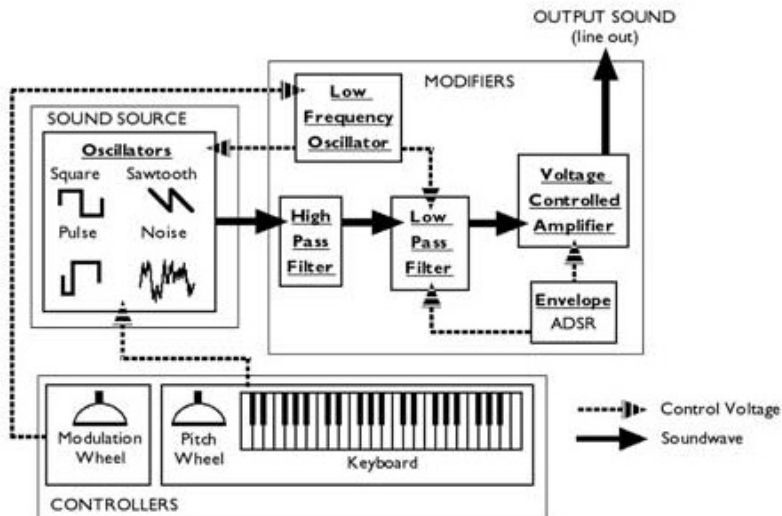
OUTPUT SOUND
(line out)

MODIFIERS

SOUND SOURCE

Low Frequency Oscillator

Oscillators

Square

Sawtooth

Pulse

Noise

High Pass Filter

Low Pass Filter

Voltage Controlled Amplifier

Envelope
ADSR

Modulation Wheel

Pitch Wheel

Keyboard

CONTROLLERS

Control Voltage

Soundwave